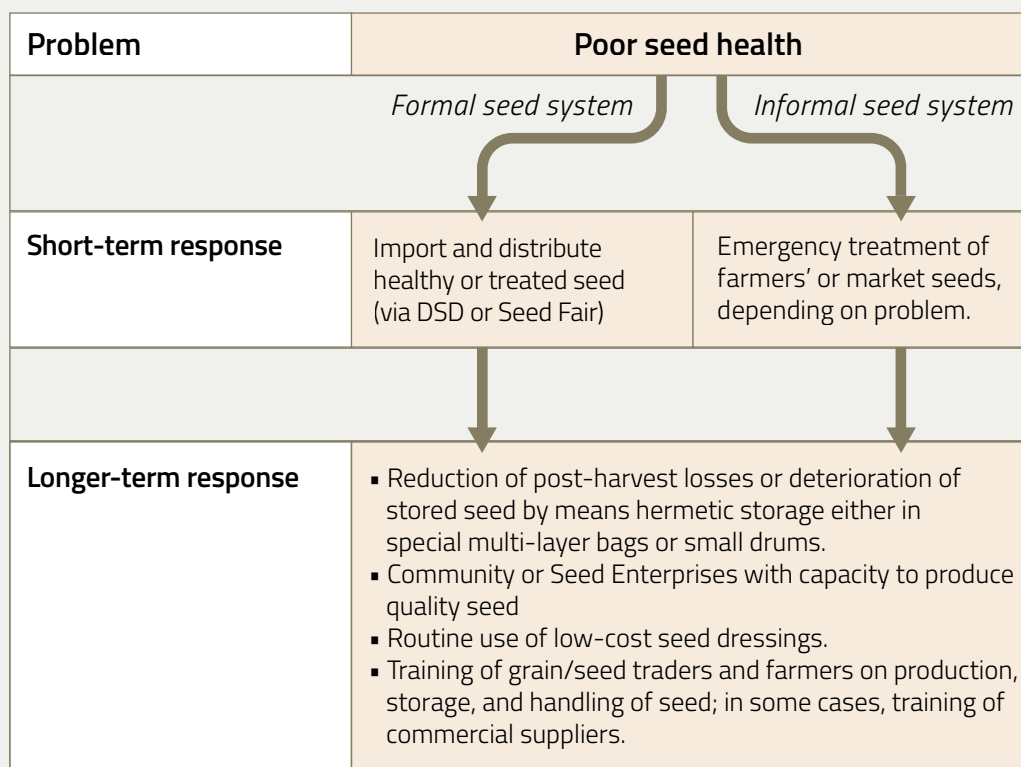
Problem

Poor seed health

Formal seed system

Informal seed system

Short-term response

Import and distribute healthy or treated seed (via DSD or Seed Fair)

Emergency treatment of farmers' or market seeds, depending on problem.

Longer-term response

- Reduction of post-harvest losses or deterioration of stored seed by means hermetic storage either in special multi-layer bags or small drums.
- Community or Seed Enterprises with capacity to produce quality seed
- Routine use of low-cost seed dressings.
- Training of grain/seed traders and farmers on production, storage, and handling of seed; in some cases, training of commercial suppliers.